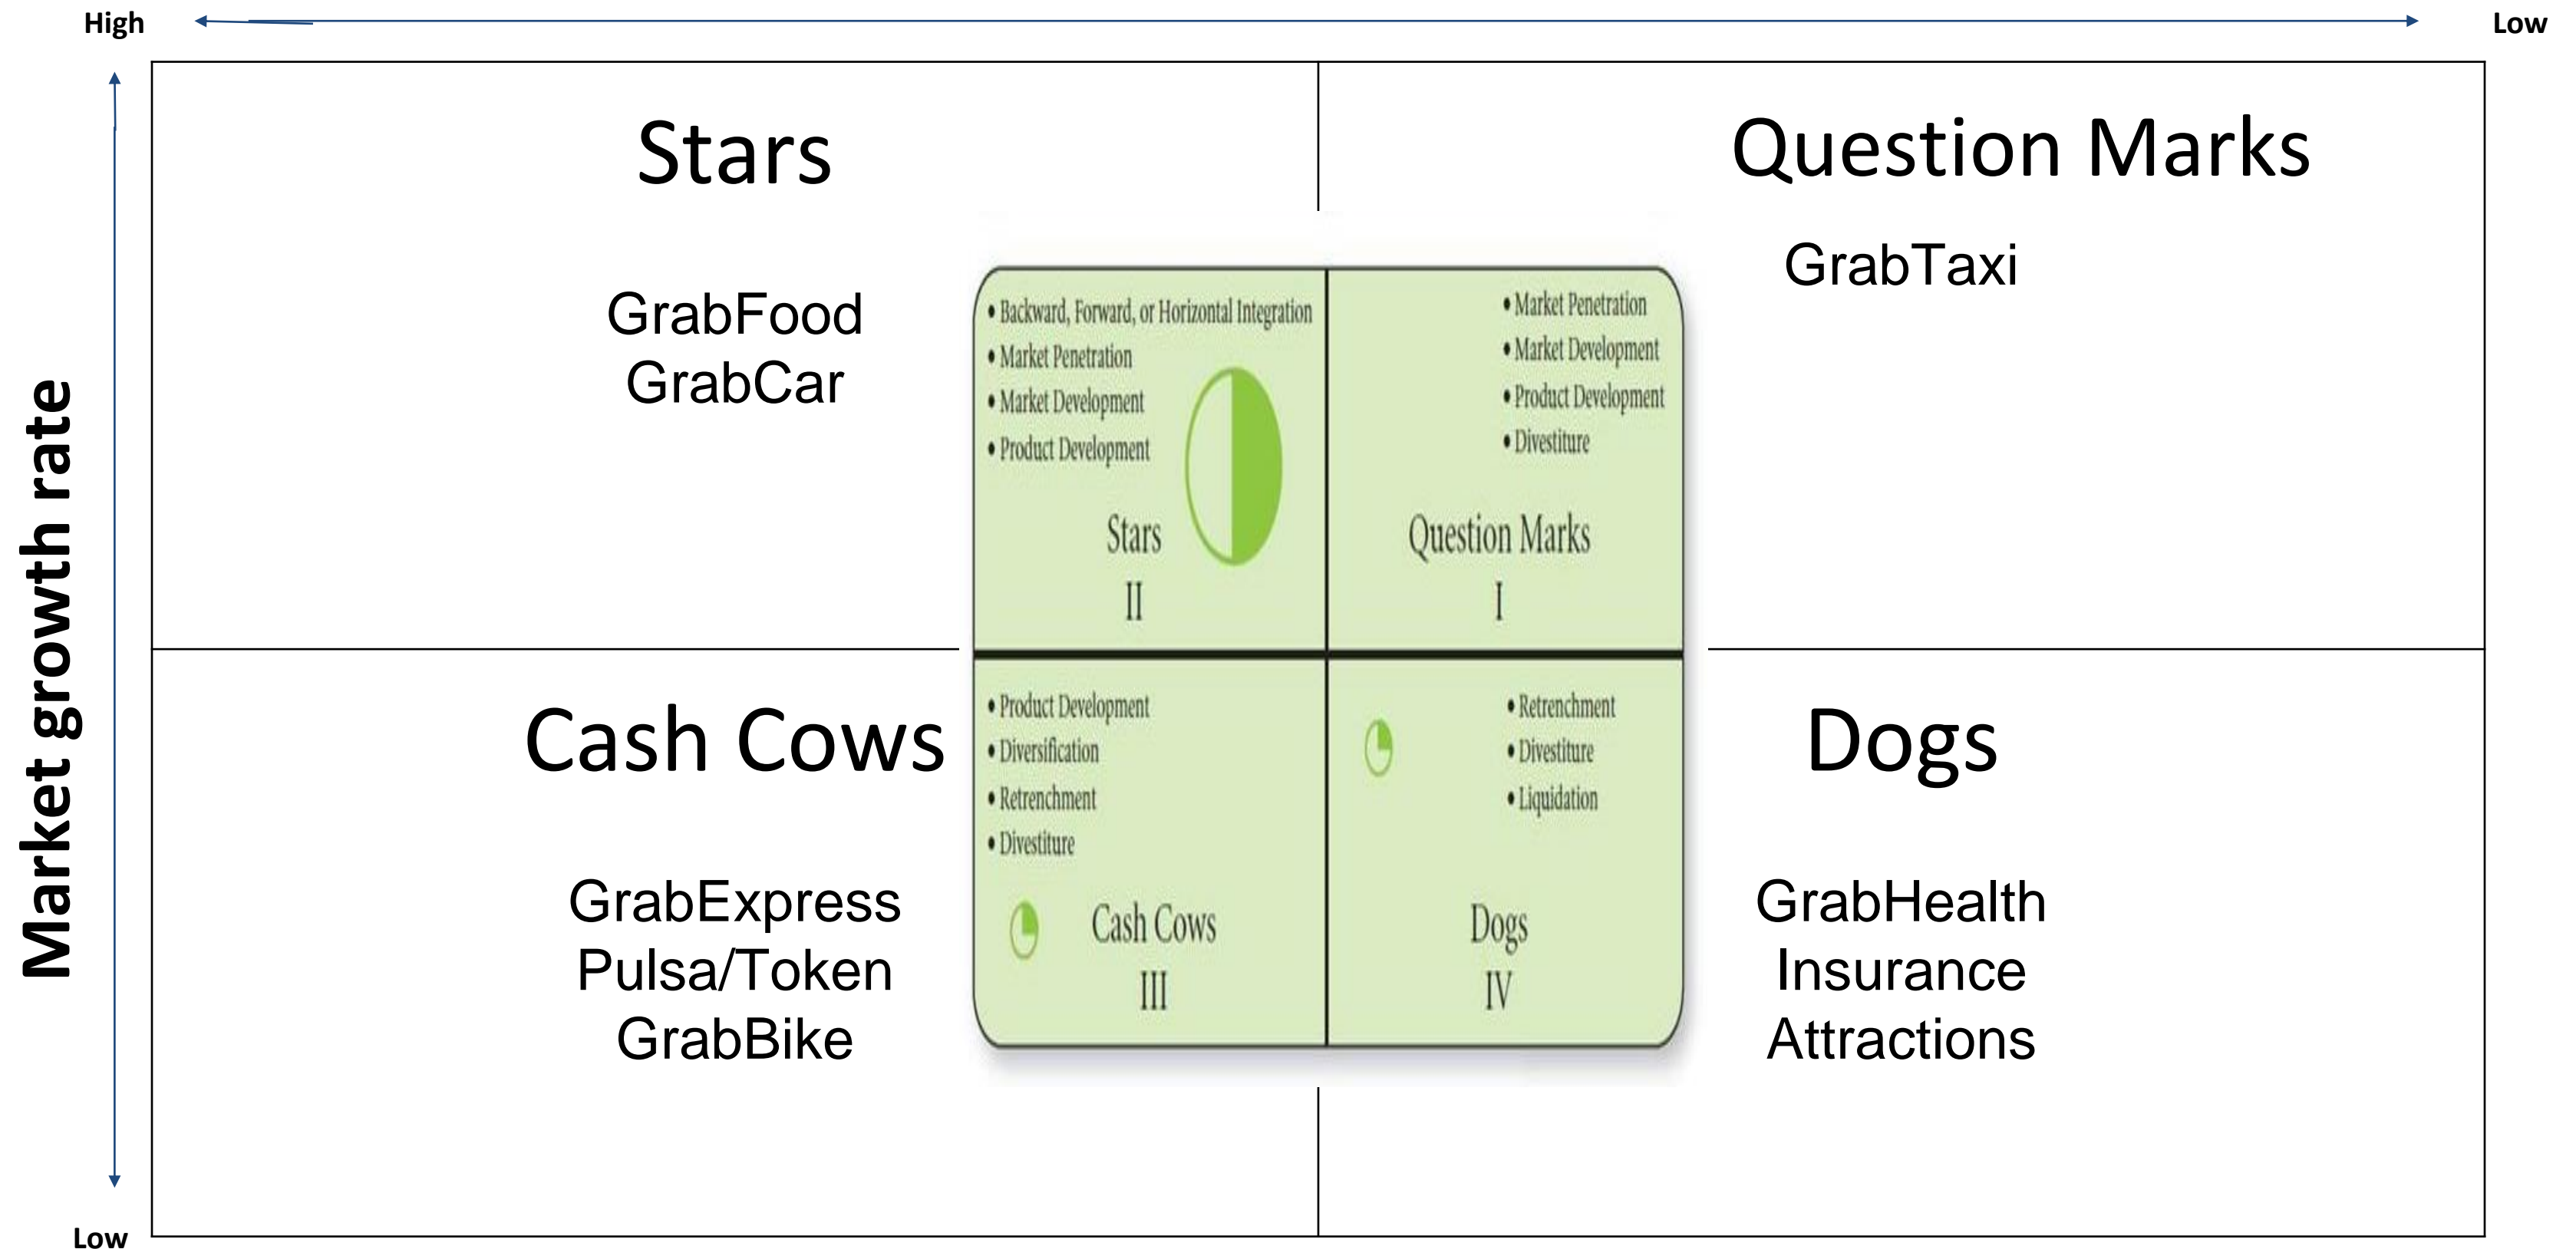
High

Low

Market growth rate

Low

Stars

GrabFood
GrabCar

Question Marks

GrabTaxi

• Backward, Forward, or Horizontal Integration
• Market Penetration
• Market Development
• Product Development

Stars
II

• Market Penetration
• Market Development
• Product Development
• Divestiture

Question Marks
I

• Product Development
• Diversification
• Retrenchment
• Divestiture

Cash Cows
III

• Retrenchment
• Divestiture
• Liquidation

Dogs
IV

Cash Cows

GrabExpress
Pulsa/Token
GrabBike

Dogs

GrabHealth
Insurance
Attractions